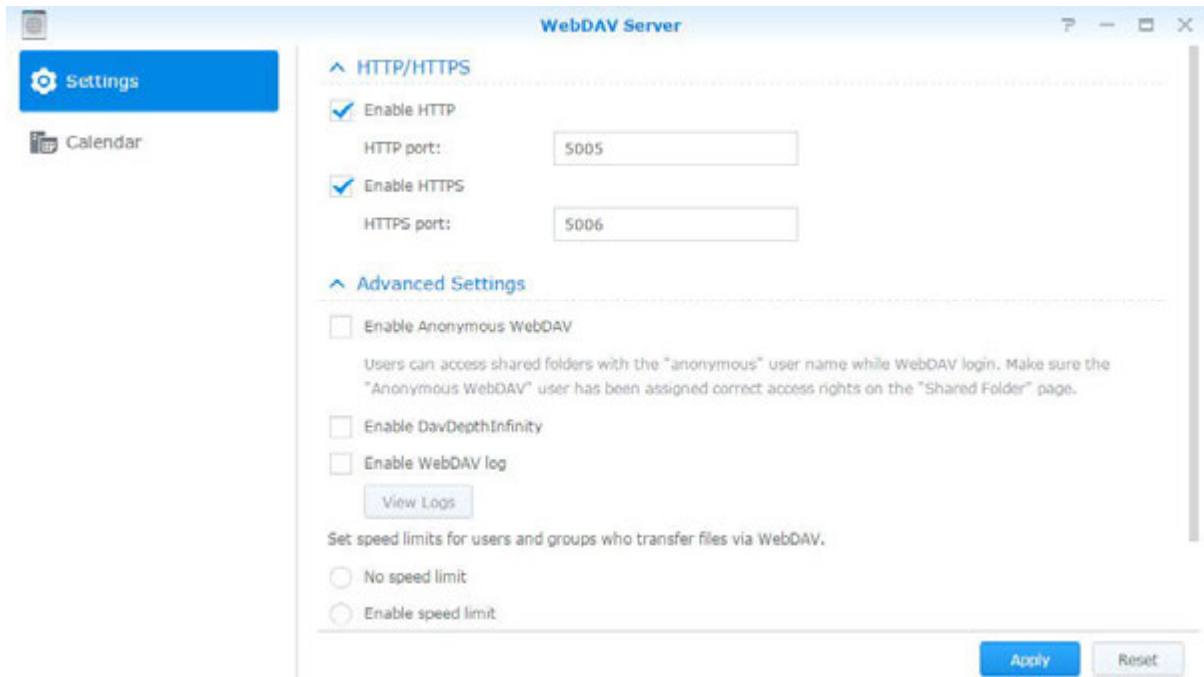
WebDAV Server

? — □ ×

Settings

Calendar

HTTP/HTTPS

Enable HTTP

HTTP port: 5005

Enable HTTPS

HTTPS port: 5006

Advanced Settings

Enable Anonymous WebDAV

Users can access shared folders with the "anonymous" user name while WebDAV login. Make sure the "Anonymous WebDAV" user has been assigned correct access rights on the "Shared Folder" page.

Enable DavDepthInfinity

Enable WebDAV log

View Logs

Set speed limits for users and groups who transfer files via WebDAV.

No speed limit

Enable speed limit

Apply

Reset